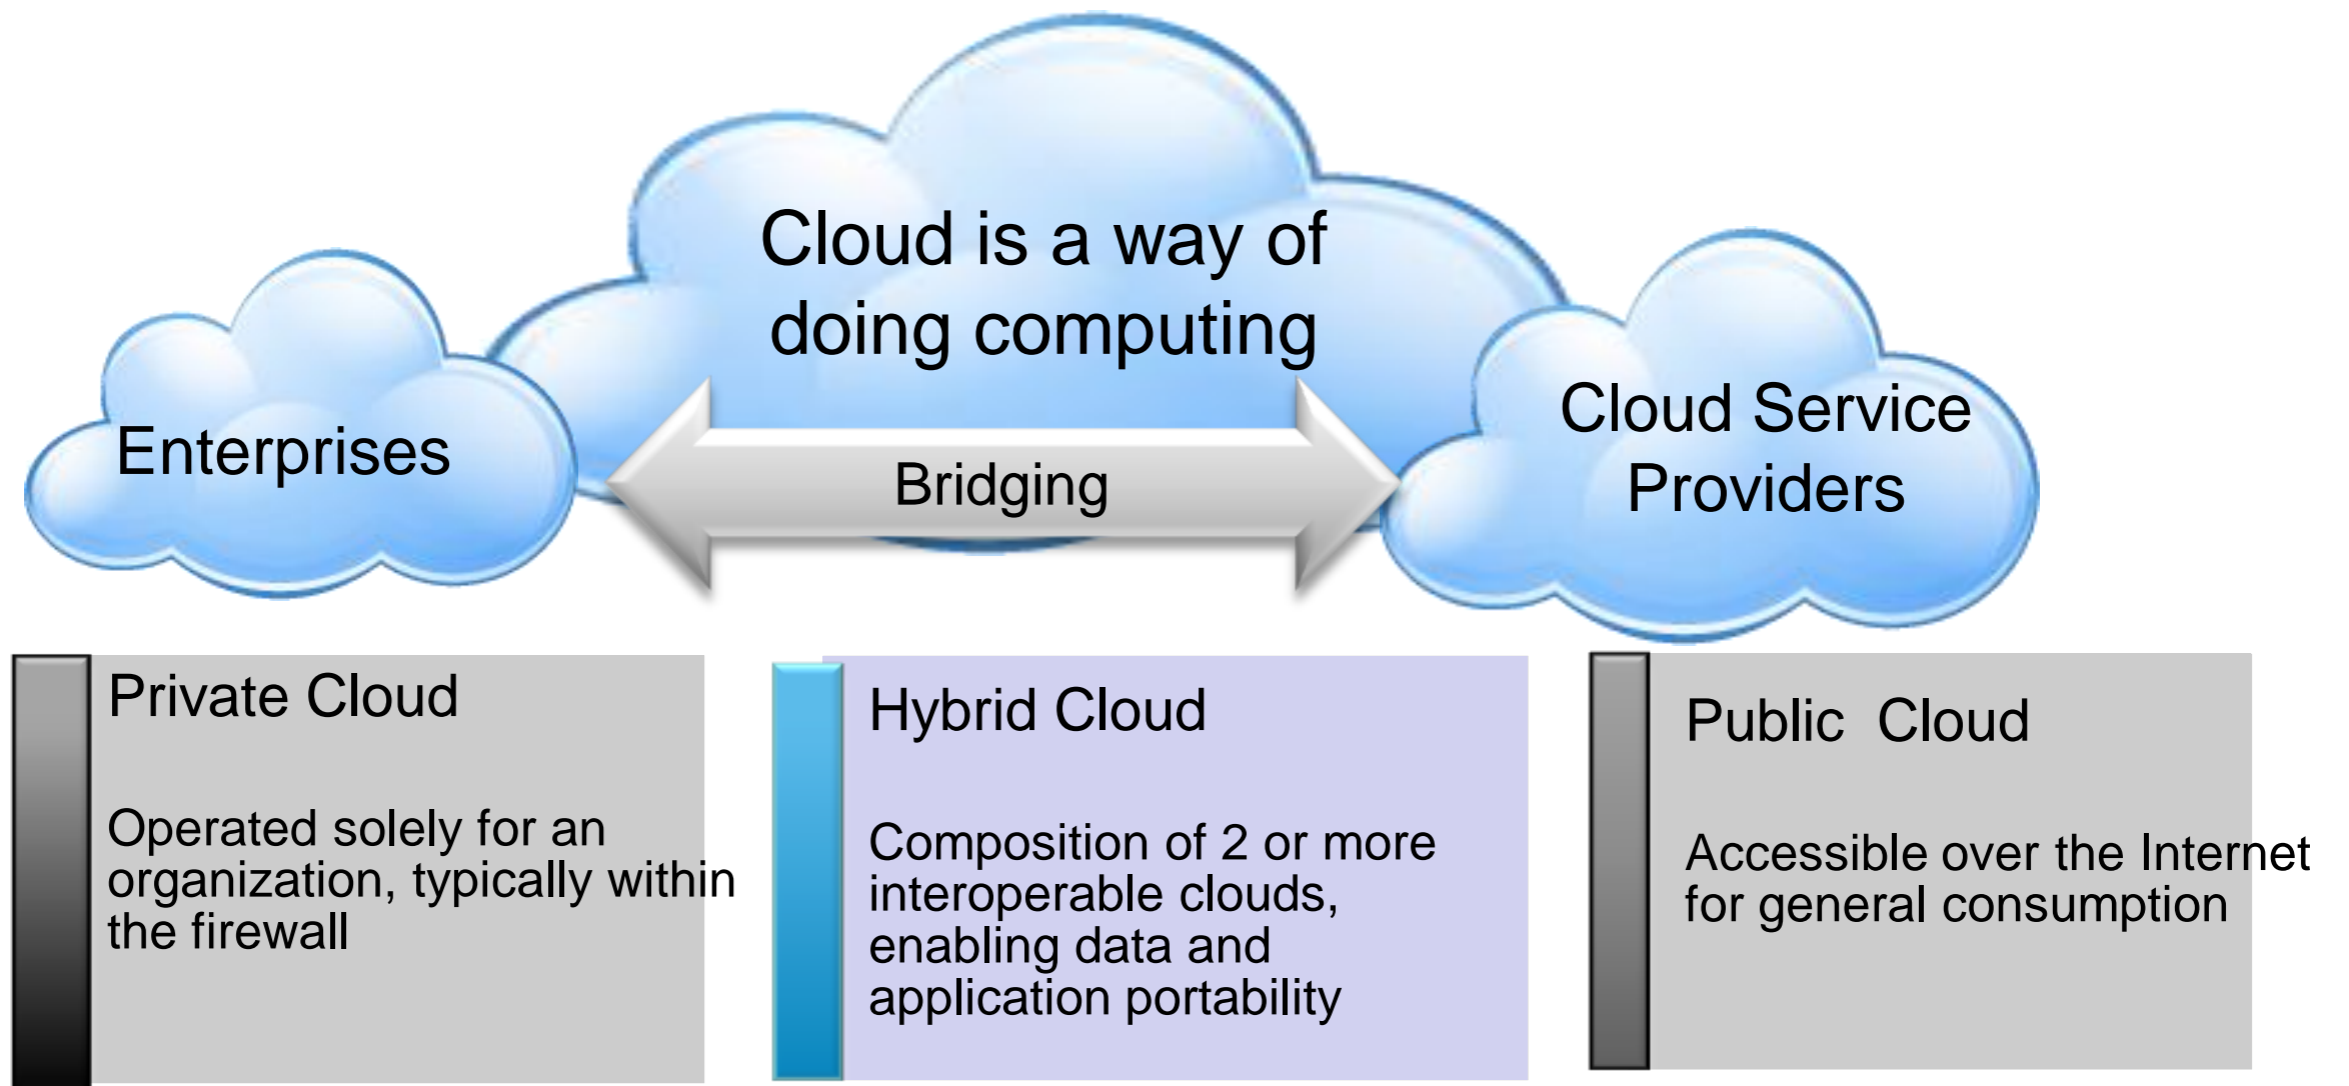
Cloud is a way of doing computing

Enterprises

Bridging

Cloud Service Providers

Private Cloud

Operated solely for an organization, typically within the firewall

Hybrid Cloud

Composition of 2 or more interoperable clouds, enabling data and application portability

Public Cloud

Accessible over the Internet for general consumption